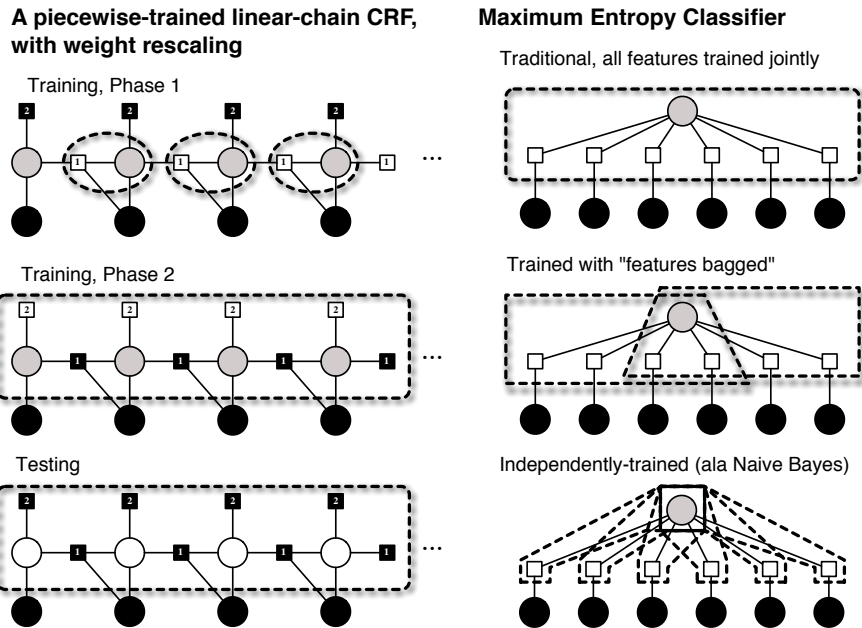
A piecewise-trained linear-chain CRF, with weight rescaling

Training, Phase 1

2 2 2 2

1 1 1 1 ...

Training, Phase 2

2 2 2 2

1 1 1 1 ...

Testing

2 2 2 2

1 1 1 1 ...

Maximum Entropy Classifier

Traditional, all features trained jointly

Trained with "features bagged"

Independently-trained (ala Naive Bayes)